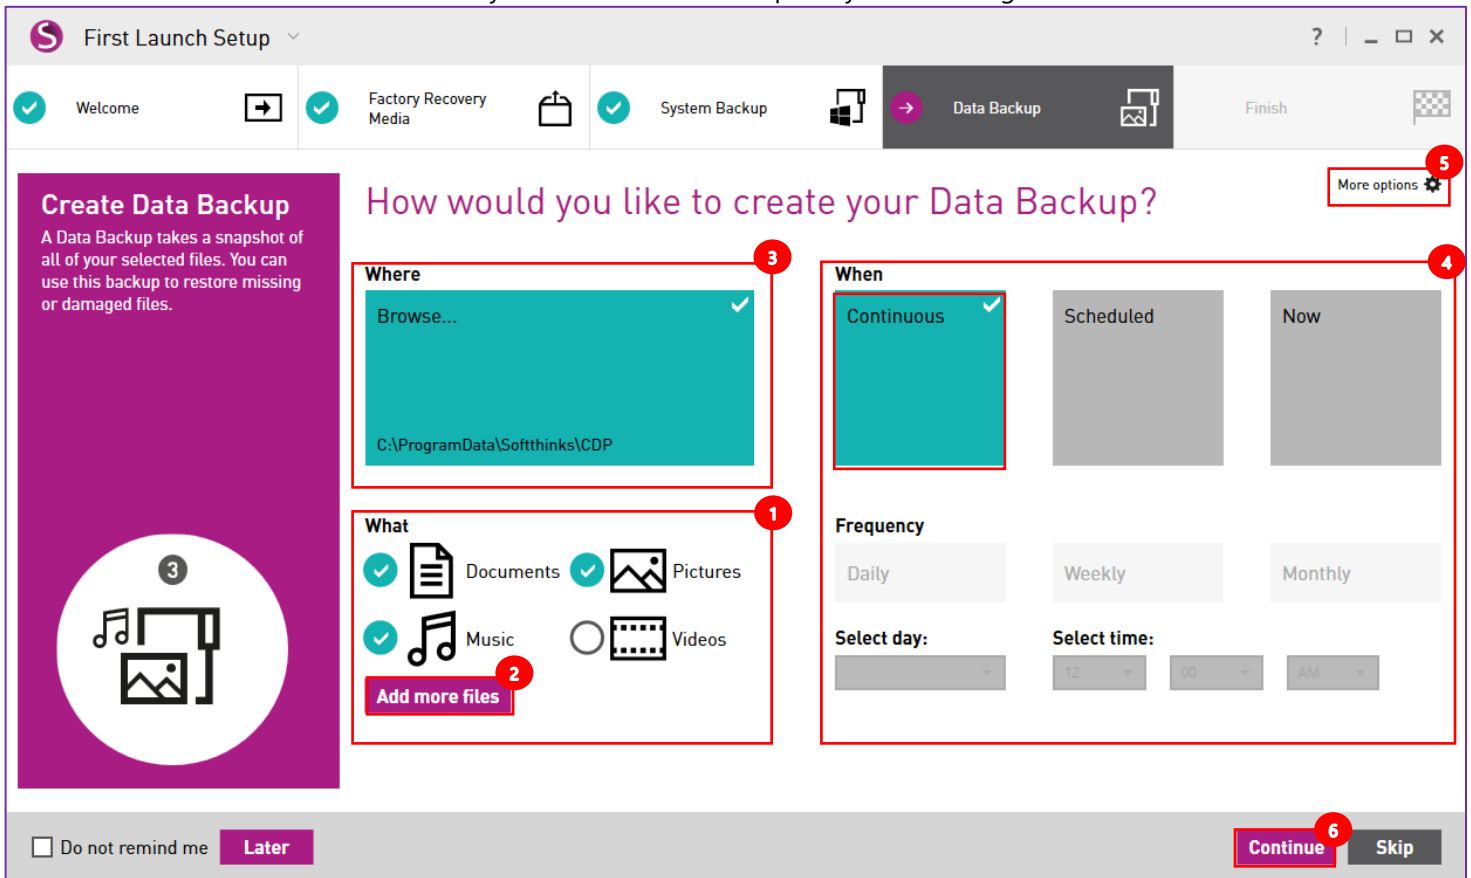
First Launch Setup

? _ □ ✕

Welcome

Factory Recovery Media

System Backup

Data Backup

Finish

Create Data Backup

A Data Backup takes a snapshot of all of your selected files. You can use this backup to restore missing or damaged files.

3

How would you like to create your Data Backup?

More options

5

3

Where

Browse...

C:\ProgramData\Softthinks\CDP

4

When

Continuous

Scheduled

Now

1

What

Documents

Pictures

Music

Videos

2

Add more files

Frequency

Daily

Weekly

Monthly

Select day:

Select time:

12

00

AM

Do not remind me

Later

6

Continue

Skip